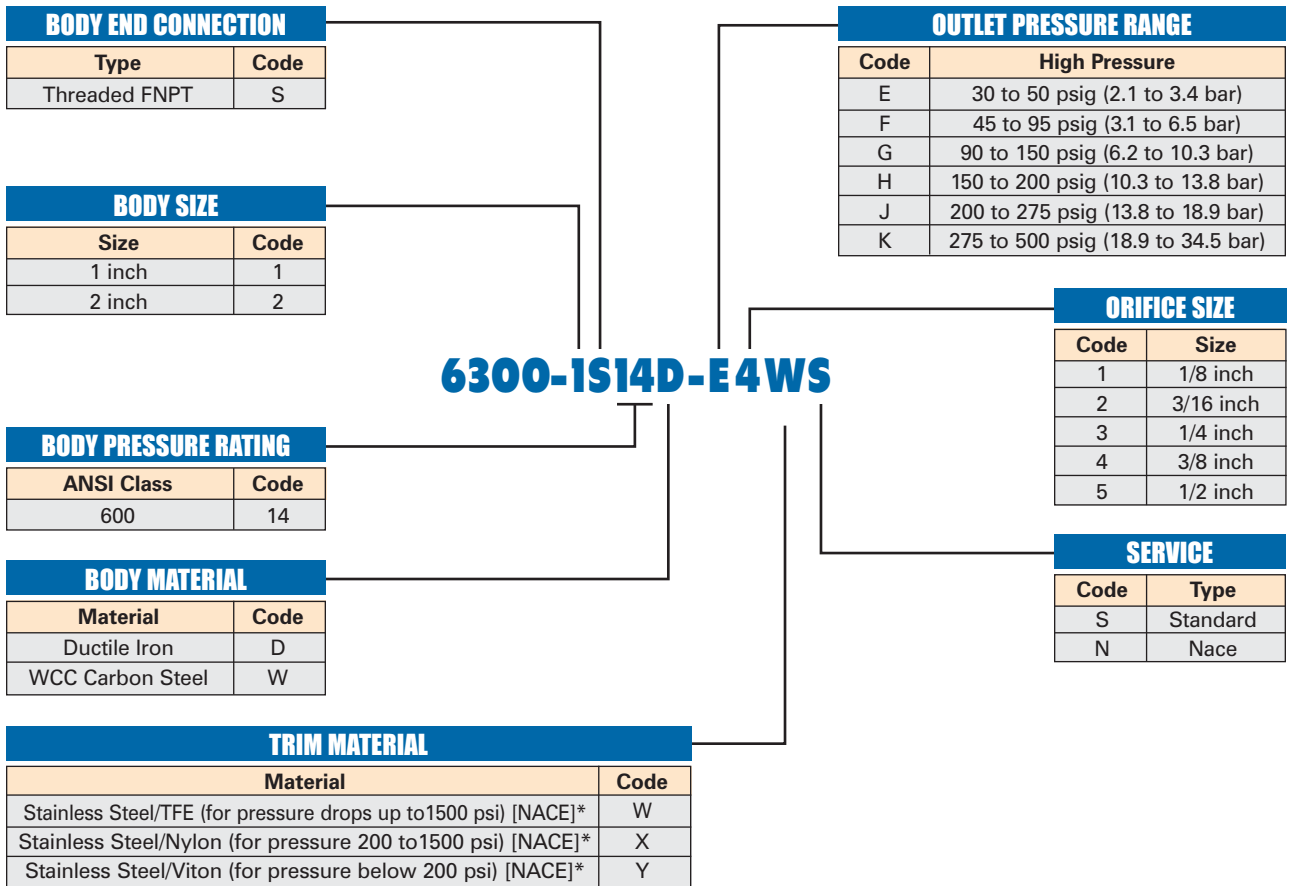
BODY END CONNECTION

| Type | Code |
|---|---|
| Threaded FNPT | S |

BODY SIZE

| Size | Code |
|---|---|
| 1 inch | 1 |
| 2 inch | 2 |

BODY PRESSURE RATING

| ANSI Class | Code |
|---|---|
| 600 | 14 |

BODY MATERIAL

| Material | Code |
|---|---|
| Ductile Iron | D |
| WCC Carbon Steel | W |

6300-1S14D-E4WS

OUTLET PRESSURE RANGE

| Code | High Pressure |
|---|---|
| E | 30 to 50 psig (2.1 to 3.4 bar) |
| F | 45 to 95 psig (3.1 to 6.5 bar) |
| G | 90 to 150 psig (6.2 to 10.3 bar) |
| H | 150 to 200 psig (10.3 to 13.8 bar) |
| J | 200 to 275 psig (13.8 to 18.9 bar) |
| K | 275 to 500 psig (18.9 to 34.5 bar) |

ORIFICE SIZE

| Code | Size |
|---|---|
| 1 | 1/8 inch |
| 2 | 3/16 inch |
| 3 | 1/4 inch |
| 4 | 3/8 inch |
| 5 | 1/2 inch |

SERVICE

| Code | Type |
|---|---|
| S | Standard |
| N | Nace |

TRIM MATERIAL

| Material | Code |
|---|---|
| Stainless Steel/TFE (for pressure drops up to1500 psi) [NACE]* | W |
| Stainless Steel/Nylon (for pressure 200 to1500 psi) [NACE]* | X |
| Stainless Steel/Viton (for pressure below 200 psi) [NACE]* | Y |